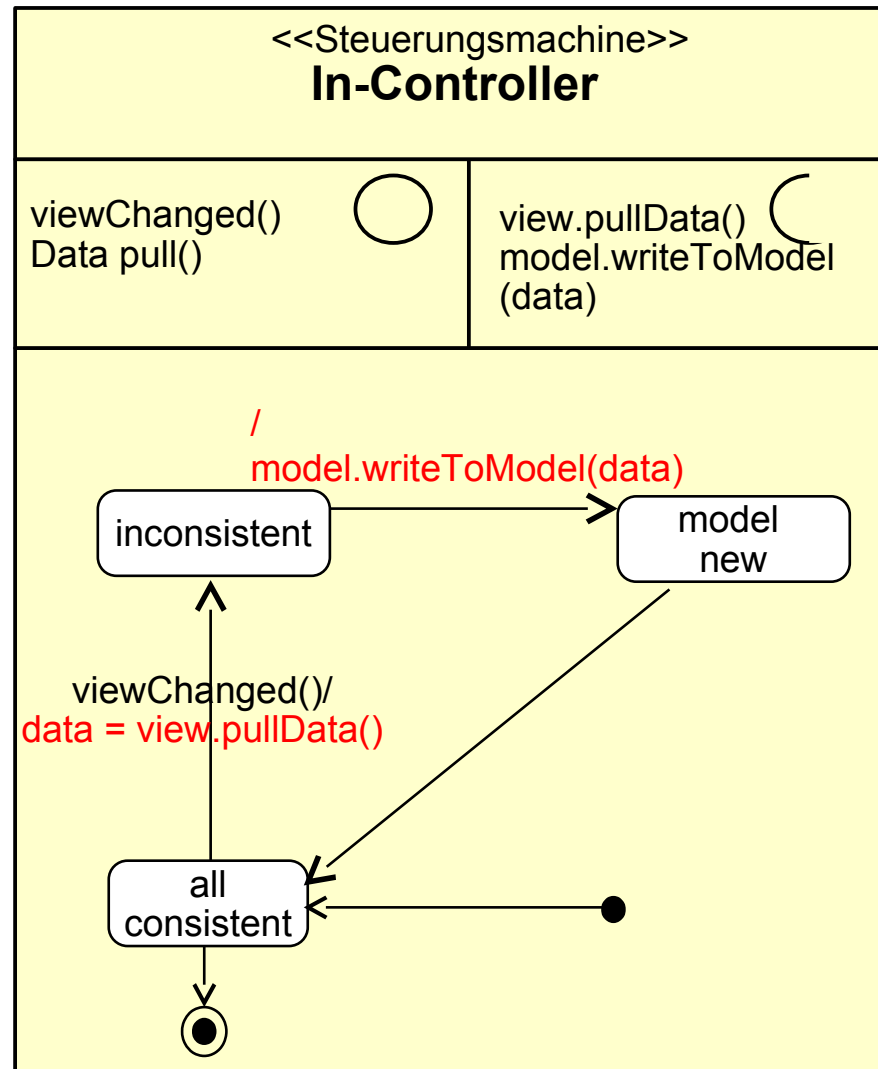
<<Steuerungsmachine>>
**In-Controller**

viewChanged()
Data pull()

view.pullData()
model.writeToModel
(data)

/
model.writeToModel(data)

inconsistent

model
new

viewChanged()/
data = view.pullData()

all
consistent